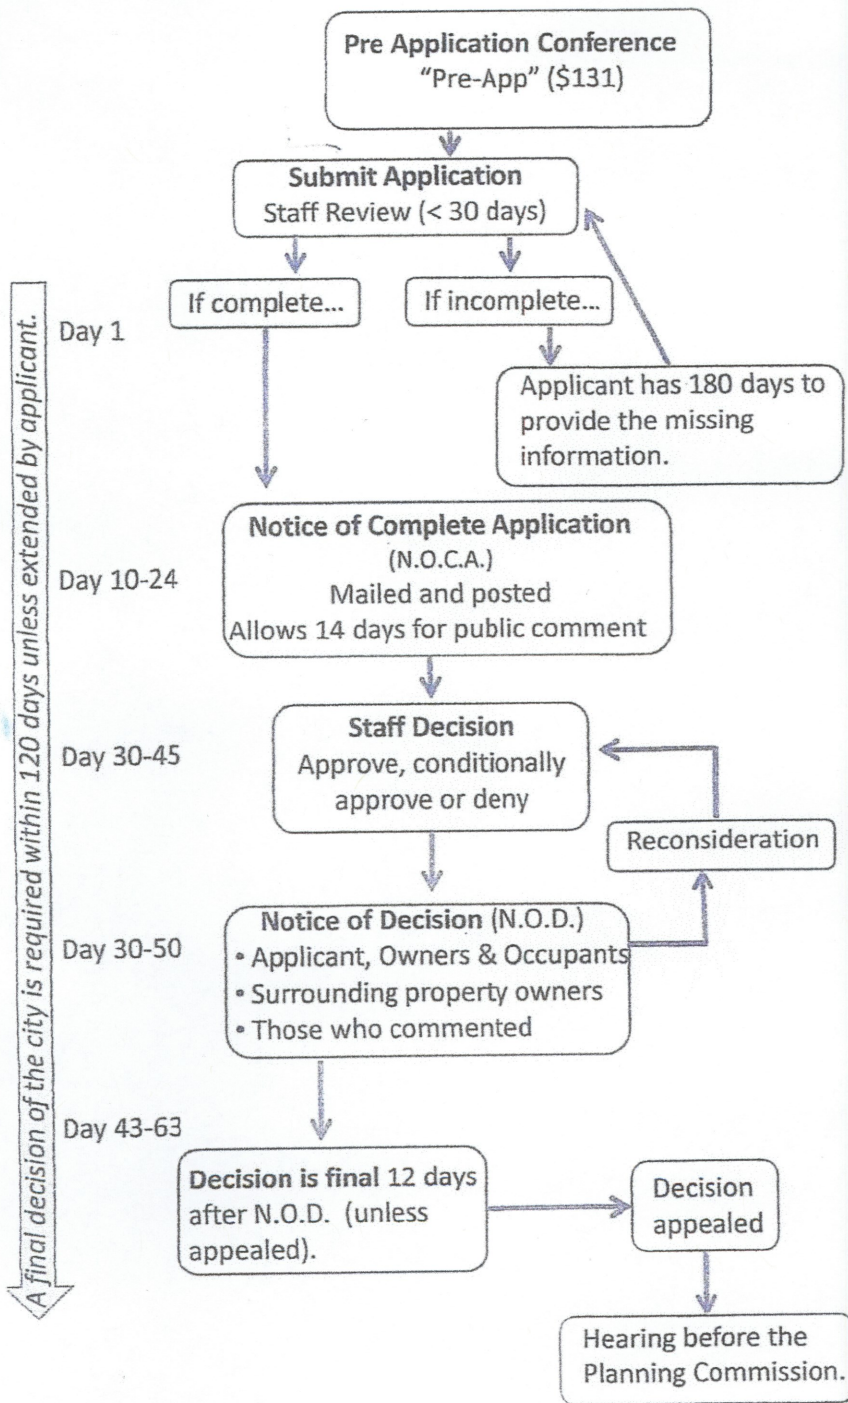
Pre Application Conference
"Pre-App" (\$131)

Submit Application
Staff Review (< 30 days)

If complete...

If incomplete...

Day 1

Applicant has 180 days to provide the missing information.

Day 10-24

Notice of Complete Application
(N.O.C.A.)
Mailed and posted
Allows 14 days for public comment

Day 30-45

Staff Decision
Approve, conditionally approve or deny

Reconsideration

Day 30-50

Notice of Decision (N.O.D.)
• Applicant, Owners & Occupants
• Surrounding property owners
• Those who commented

Day 43-63

Decision is final 12 days after N.O.D. (unless appealed).

Decision appealed

Hearing before the Planning Commission.

A final decision of the city is required within 120 days unless extended by applicant.